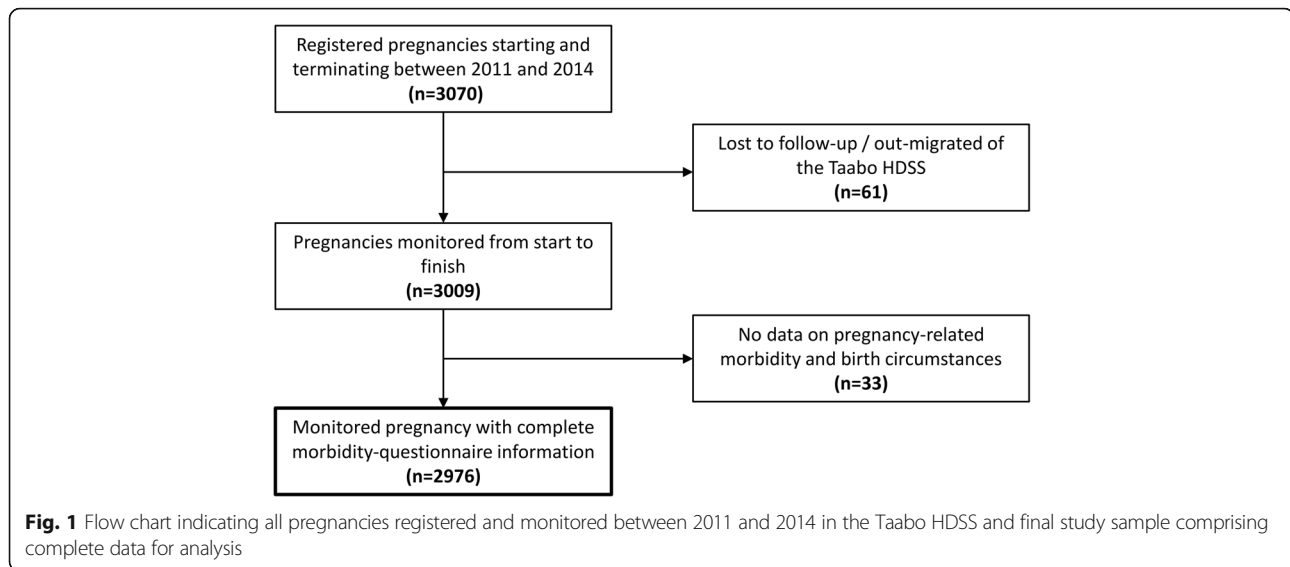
Registered pregnancies starting and terminating between 2011 and 2014
(n=3070)

Lost to follow-up / out-migrated of the Taabo HDSS
(n=61)

Pregnancies monitored from start to finish
(n=3009)

No data on pregnancy-related morbidity and birth circumstances
(n=33)

Monitored pregnancy with complete morbidity-questionnaire information
(n=2976)

Fig. 1 Flow chart indicating all pregnancies registered and monitored between 2011 and 2014 in the Taabo HDSS and final study sample comprising complete data for analysis